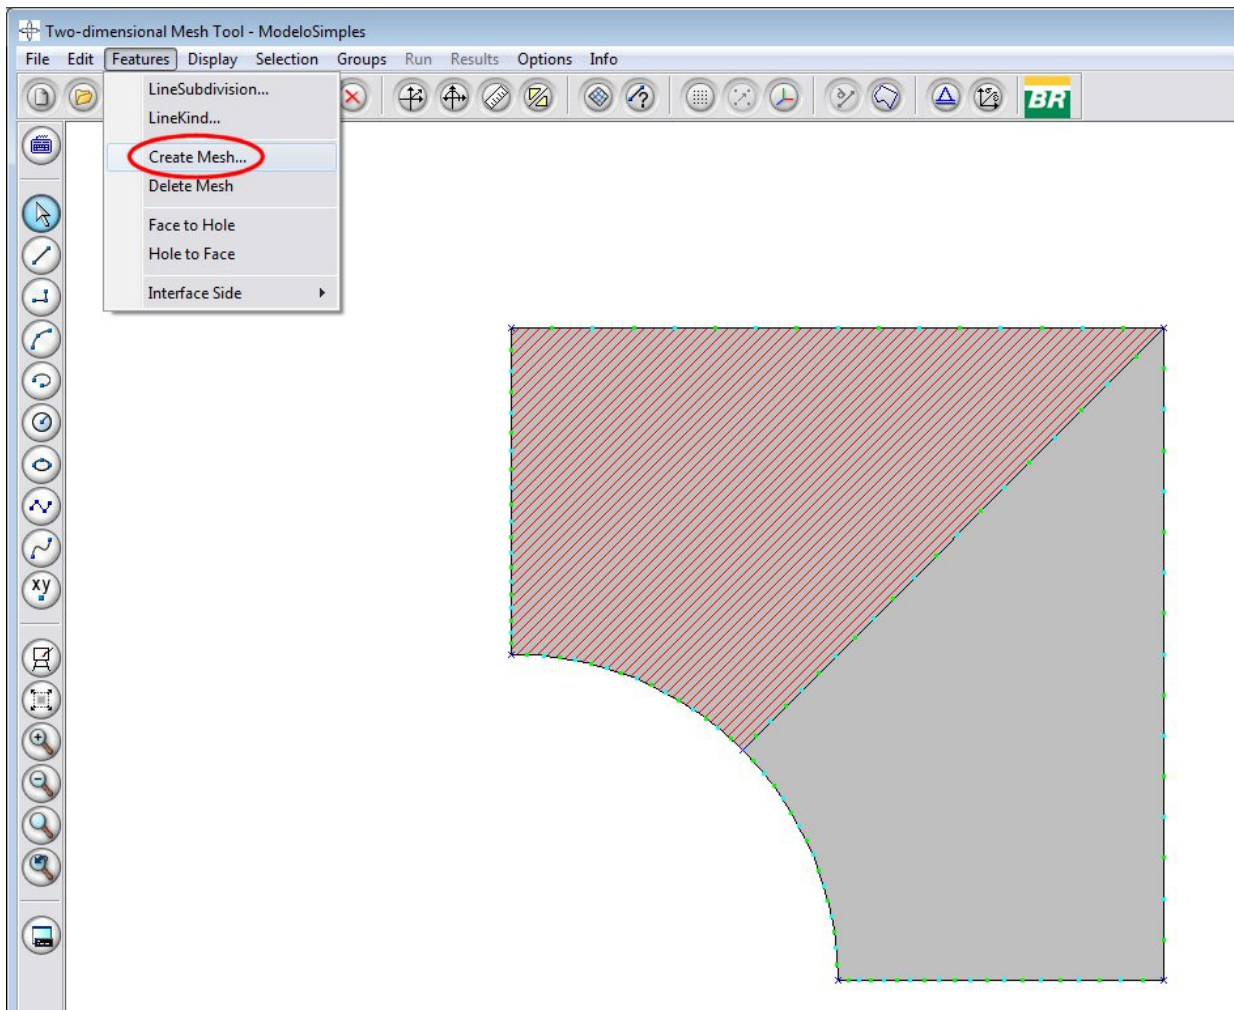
Two-dimensional Mesh Tool - ModeloSimples

File Edit Features Display Selection Groups Run Results Options Info

LineSubdivision...
LineKind...
Create Mesh...
Delete Mesh
Face to Hole
Hole to Face
Interface Side

xy

BR